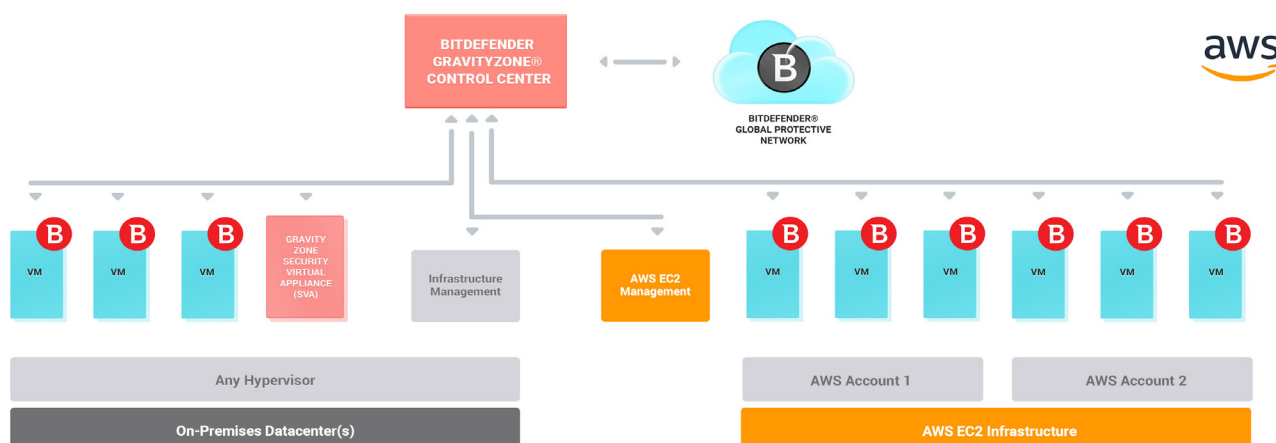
BITDEFENDER GRAVITYZONE® CONTROL CENTER

B

BITDEFENDER® GLOBAL PROTECTIVE NETWORK

aws

B VM

B VM

B VM

GRAVITY ZONE SECURITY VIRTUAL APPLIANCE (SVA)

Infrastructure Management

AWS EC2 Management

B VM

B VM

B VM

B VM

B VM

B VM

Any Hypervisor

On-Premises Datacenter(s)

AWS Account 1

AWS Account 2

AWS EC2 Infrastructure